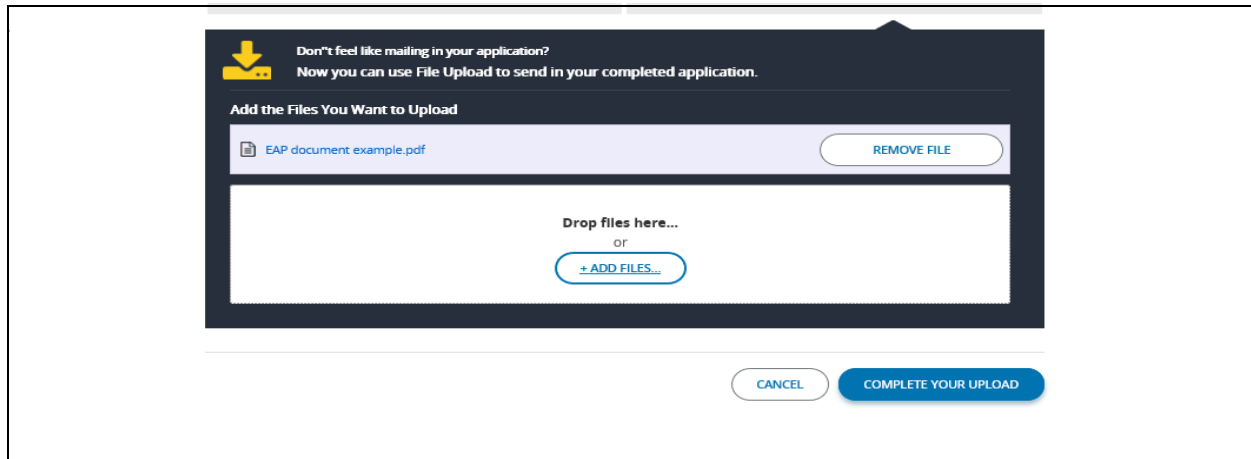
Don"t feel like mailing in your application?
Now you can use File Upload to send in your completed application.

Add the Files You Want to Upload

EAP document example.pdf

REMOVE FILE

Drop files here...
or
+ ADD FILES...

CANCEL

COMPLETE YOUR UPLOAD